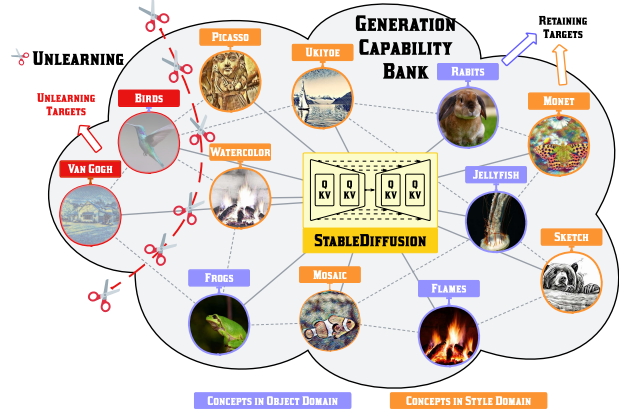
Generation Capability Bank

Unlearning

Retaining Targets

Unlearning Targets

Picasso

Ukiyoe

Rabits

Birds

Monet

Watercolor

Van Gogh

Q KV

Q KV

Q KV

Q KV

StableDiffusion

Jellyfish

Sketch

Frogs

Mosaic

Flames

Concepts in Object Domain

Concepts in Style Domain